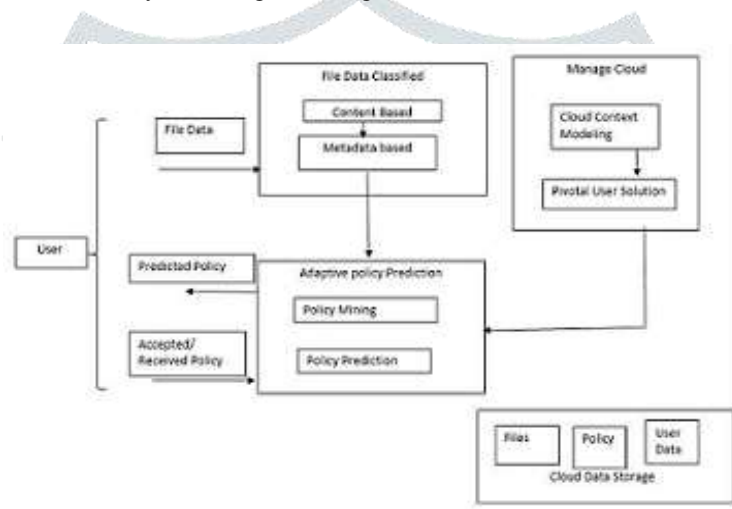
File Data Classified

Content Based

Metadata based

Manage Cloud

Cloud Context Modeling

Pivotal User Solution

File Data

User

Predicted Policy

Adaptive policy Prediction

Policy Mining

Policy Prediction

Accepted/ Received Policy

Files

Policy

User Data

Cloud Data Storage